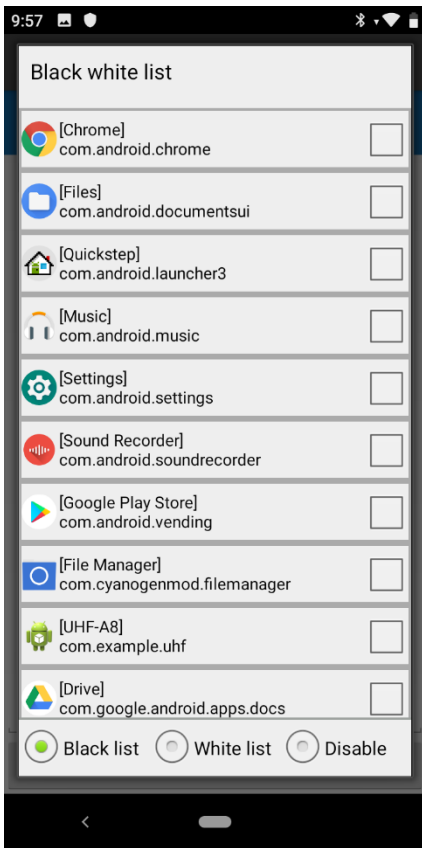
9:57

Black white list

[Chrome]
com.android.chrome

[Files]
com.android.documentsui

[Quickstep]
com.android.launcher3

[Music]
com.android.music

[Settings]
com.android.settings

[Sound Recorder]
com.android.soundrecorder

[Google Play Store]
com.android.vending

[File Manager]
com.cyanogenmod.filemanager

[UHF-A8]
com.example.uhf

[Drive]
com.google.android.apps.docs

Black list White list Disable